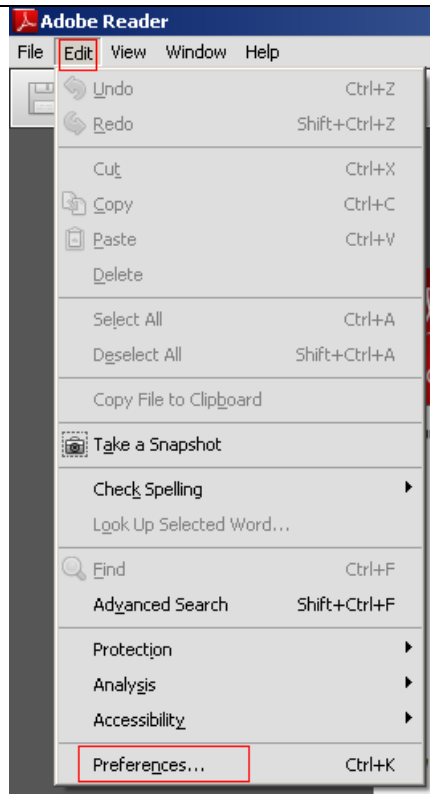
Adobe Reader

File Edit View Window Help

Undo Ctrl+Z
Redo Shift+Ctrl+Z

Cut Ctrl+X
Copy Ctrl+C
Paste Ctrl+V
Delete

Select All Ctrl+A
Deselect All Shift+Ctrl+A

Copy File to Clipboard

Take a Snapshot

Check Spelling
Look Up Selected Word...

Find Ctrl+F
Advanced Search Shift+Ctrl+F

Protection
Analysis
Accessibility

Preferences... Ctrl+K